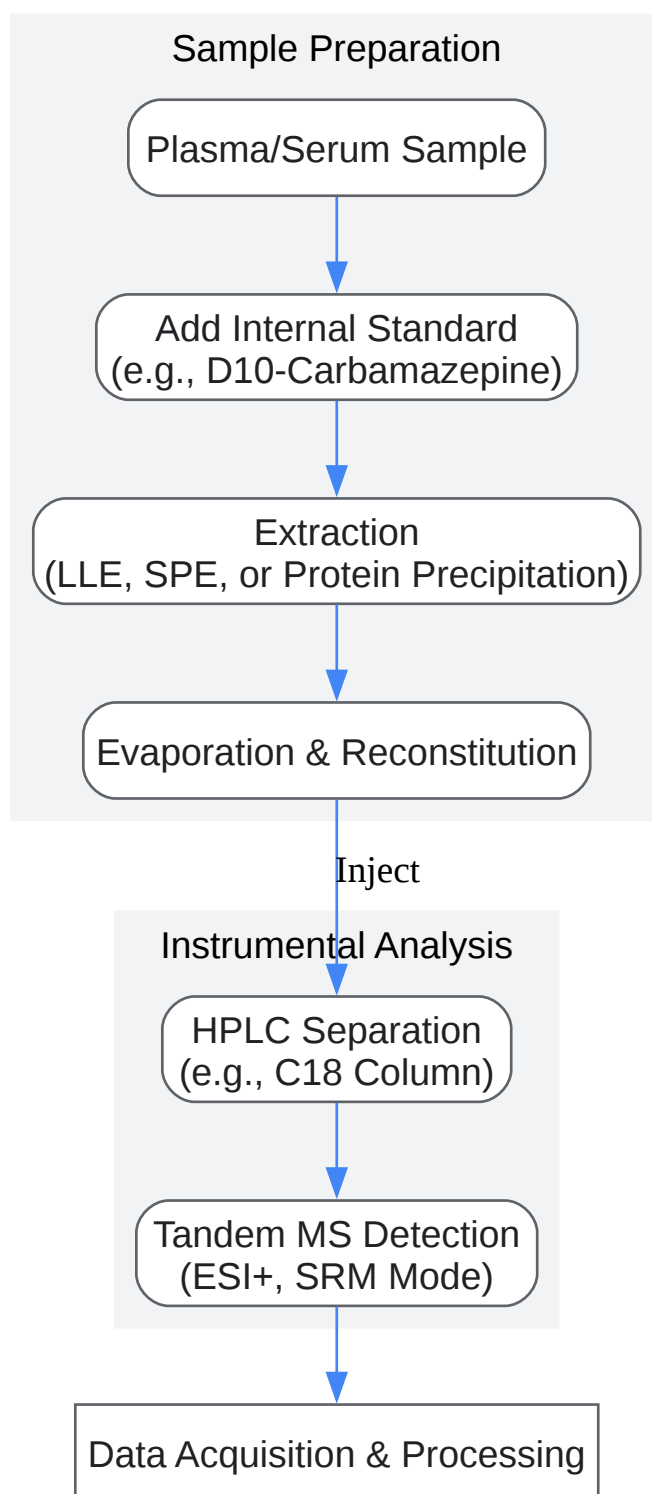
Sample Preparation

Plasma/Serum Sample

Add Internal Standard (e.g., D10-Carbamazepine)

Extraction (LLE, SPE, or Protein Precipitation)

Evaporation & Reconstitution

Inject

Instrumental Analysis

HPLC Separation (e.g., C18 Column)

Tandem MS Detection (ESI+, SRM Mode)

Data Acquisition & Processing